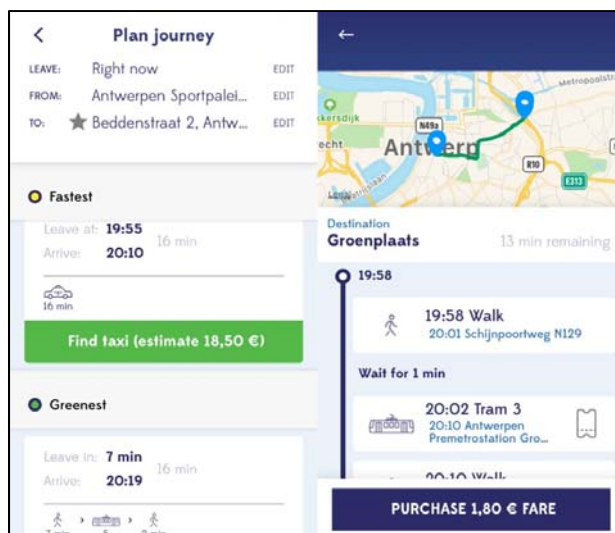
<

Plan journey

LEAVE: Right now EDIT

FROM: Antwerpen Sportpalei... EDIT

TO: Beddenstraat 2, Antw... EDIT

Fastest

Leave at: 19:55

Arrive: 20:10

16 min

16 min

Find taxi (estimate 18,50 €)

Greenest

Leave in: 7 min

Arrive: 20:19

16 min

←

Metropool

kersdijk

N49a

echt

Antwerp

R10

E313

Destination

Groenplaats

13 min remaining

19:58

19:58 Walk

20:01 Schijnpoortweg N129

Wait for 1 min

20:02 Tram 3

20:10 Antwerpen Premetrostation Gro...

20:10 Walk

PURCHASE 1,80 € FARE